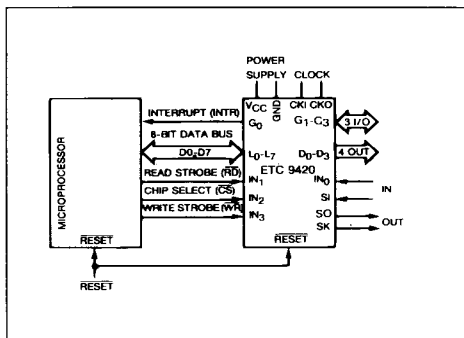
POWER SUPPLY

CLOCK

$V_{CC}$

GND

CKI

CKO

MICROPROCESSOR

INTERRUPT (INTR)

8-BIT DATA BUS

D0-D7

READ STROBE ($\overline{RD}$)

CHIP SELECT ($\overline{CS}$)

WRITE STROBE ($\overline{WR}$)

$\overline{RESET}$

$G_0$

$L_0$-$L_7$

$IN_1$

$IN_2$

$IN_3$

$G_1$-$G_3$

ETC 9420

$D_0$-$D_3$

$IN_0$

SI

SO

SK

$\overline{RESET}$

3 I/O

4 OUT

IN

OUT

$\overline{RESET}$